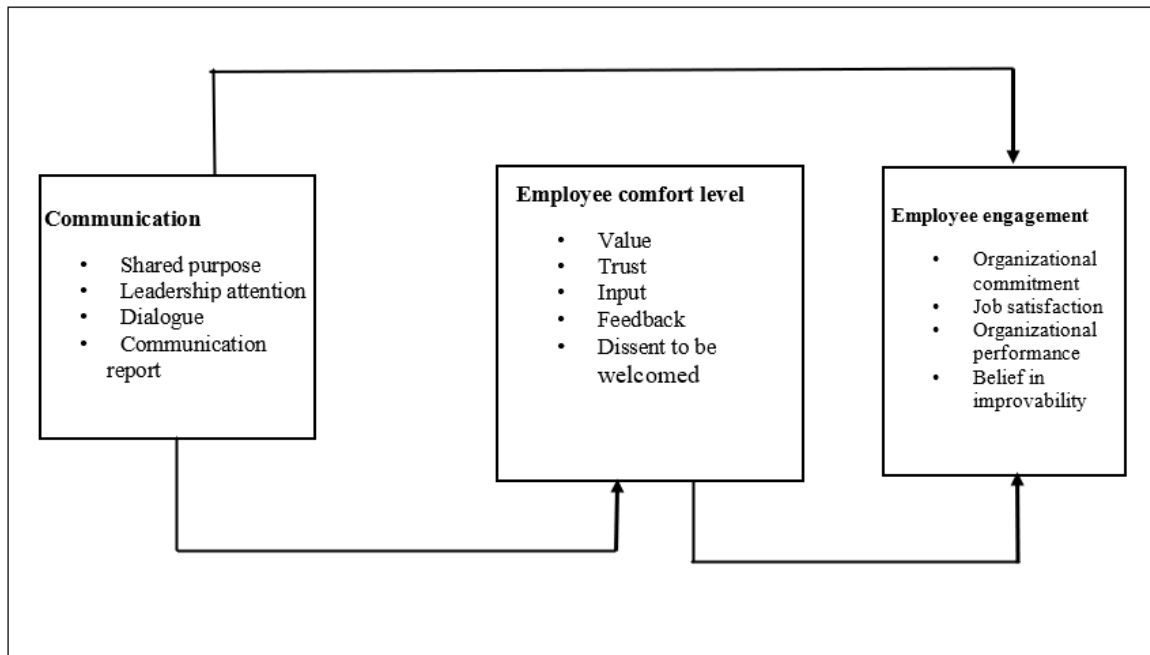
**Communication**

- Shared purpose
- Leadership attention
- Dialogue
- Communication report

**Employee comfort level**

- Value
- Trust
- Input
- Feedback
- Dissent to be welcomed

**Employee engagement**

- Organizational commitment
- Job satisfaction
- Organizational performance
- Belief in improvability